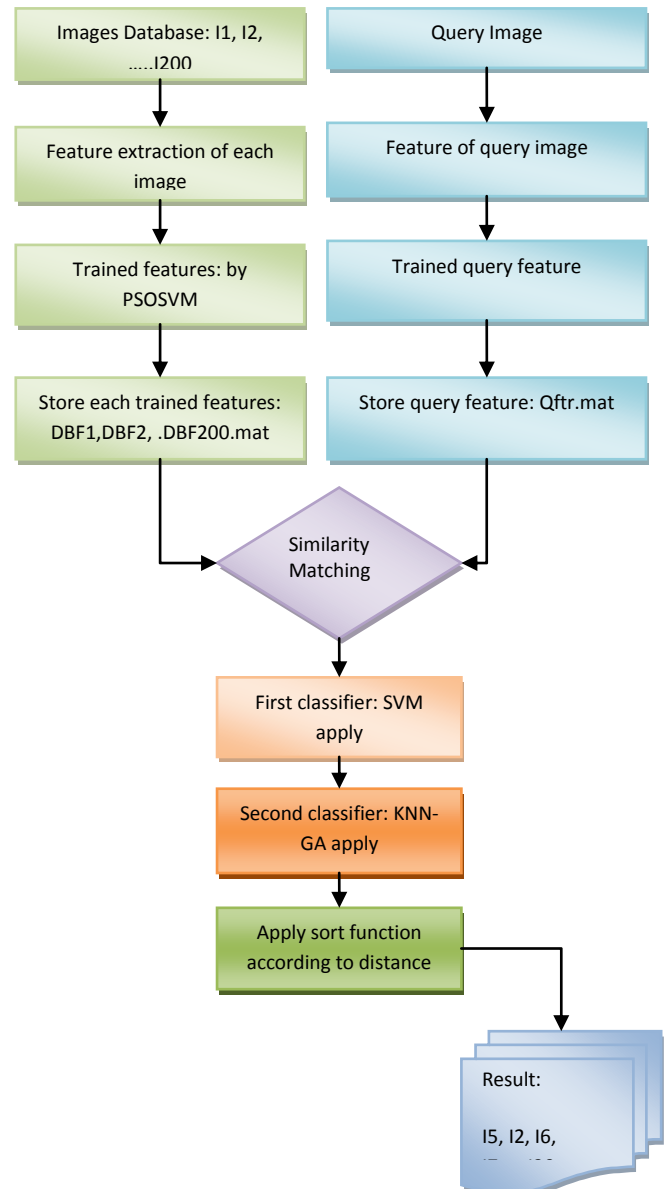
Images Database: I1, I2, …..I200

Feature extraction of each image

Trained features: by PSOSVM

Store each trained features: DBF1,DBF2, .DBF200.mat

Query Image

Feature of query image

Trained query feature

Store query feature: Qftr.mat

Similarity Matching

First classifier: SVM apply

Second classifier: KNN-GA apply

Apply sort function according to distance

Result:

I5, I2, I6,

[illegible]